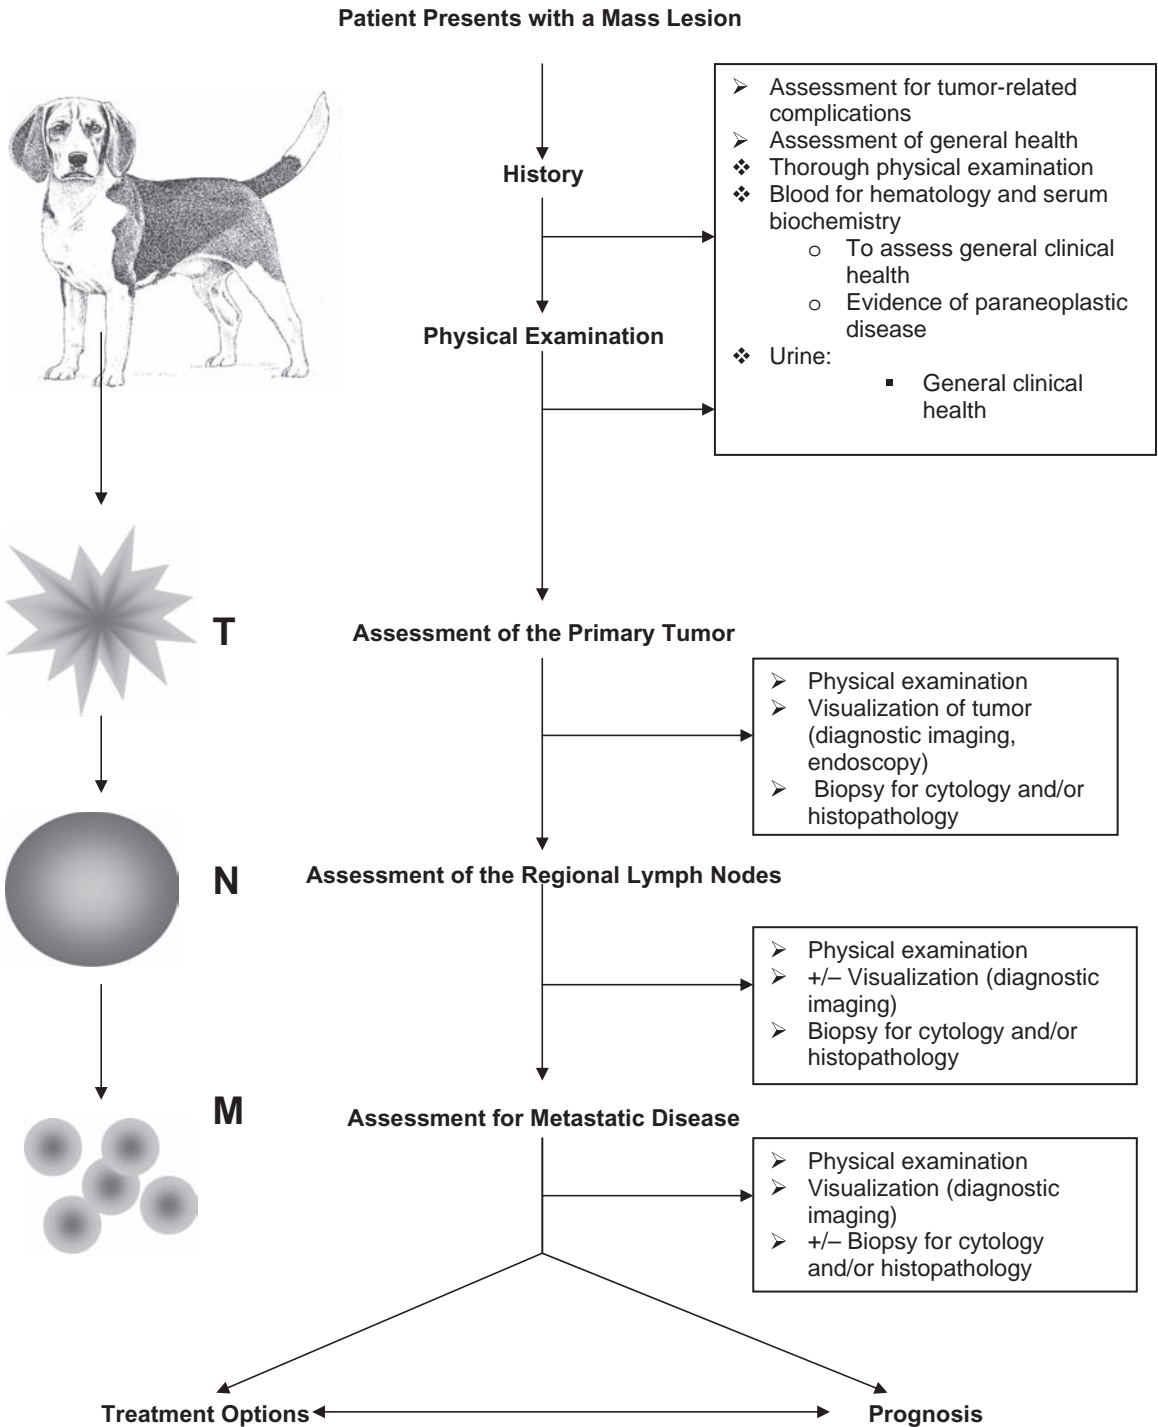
Patient Presents with a Mass Lesion

History

Physical Examination

➢ Assessment for tumor-related complications
➢ Assessment of general health
❖ Thorough physical examination
❖ Blood for hematology and serum biochemistry
o To assess general clinical health
o Evidence of paraneoplastic disease
❖ Urine:
▪ General clinical health

T

Assessment of the Primary Tumor

➢ Physical examination
➢ Visualization of tumor (diagnostic imaging, endoscopy)
➢ Biopsy for cytology and/or histopathology

N

Assessment of the Regional Lymph Nodes

➢ Physical examination
➢ +/– Visualization (diagnostic imaging)
➢ Biopsy for cytology and/or histopathology

M

Assessment for Metastatic Disease

➢ Physical examination
➢ Visualization (diagnostic imaging)
➢ +/– Biopsy for cytology and/or histopathology

Treatment Options

Prognosis